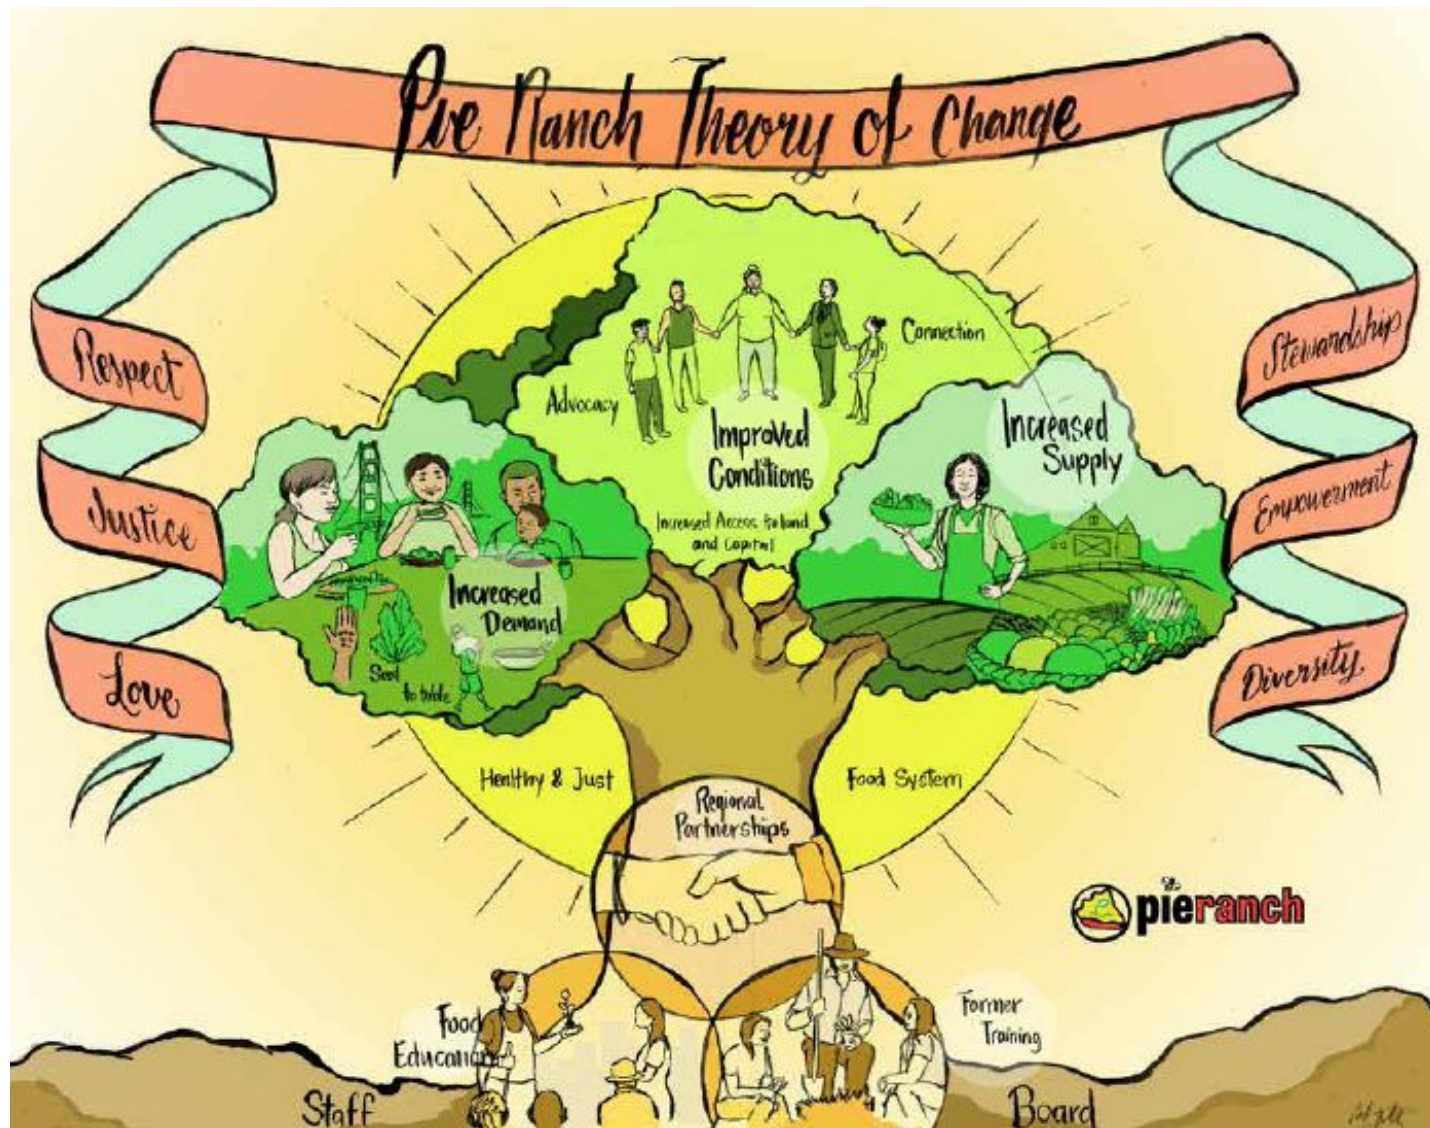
Pie Ranch Theory of Change

Respect
Justice
Love

Stewardship
Empowerment
Diversity

Advocacy
Connection
Improved Conditions
Increased Access to land and Capital

Increased Demand
Seed to table

Increased Supply

Healthy & Just
Food System

Regional Partnerships

pieranch

Food Education
Farmer Training

Staff
Board